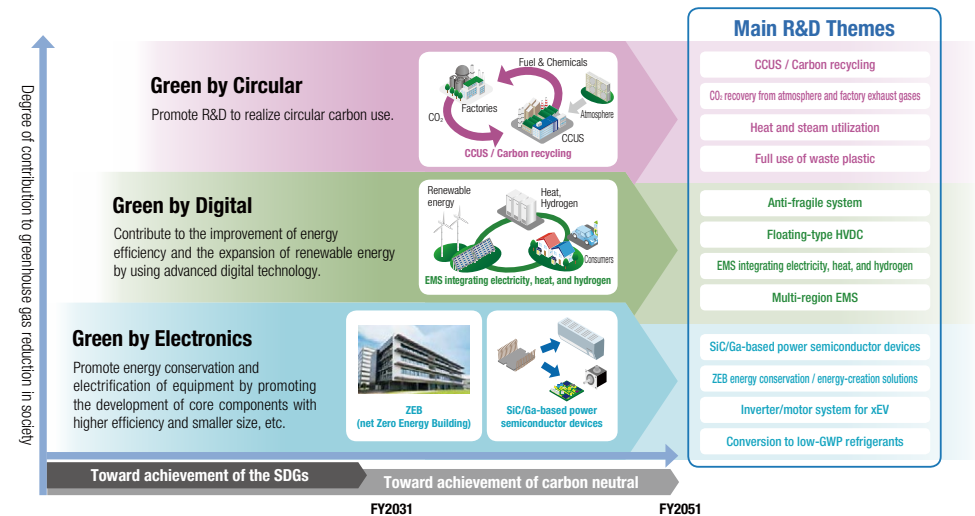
Degree of contribution to greenhouse gas reduction in society

Green by Circular

Promote R&D to realize circular carbon use.

Fuel & Chemicals

Factories

$CO_2$

Atmosphere

CCUS

CCUS / Carbon recycling

Green by Digital

Contribute to the improvement of energy efficiency and the expansion of renewable energy by using advanced digital technology.

Renewable energy

Heat, Hydrogen

Consumers

EMS integrating electricity, heat, and hydrogen

Green by Electronics

Promote energy conservation and electrification of equipment by promoting the development of core components with higher efficiency and smaller size, etc.

ZEB
(net Zero Energy Building)

SiC/Ga-based power semiconductor devices

Toward achievement of the SDGs

Toward achievement of carbon neutral

FY2031

FY2051

Main R&D Themes

CCUS / Carbon recycling

$CO_2$ recovery from atmosphere and factory exhaust gases

Heat and steam utilization

Full use of waste plastic

Anti-fragile system

Floating-type HVDC

EMS integrating electricity, heat, and hydrogen

Multi-region EMS

SiC/Ga-based power semiconductor devices

ZEB energy conservation / energy-creation solutions

Inverter/motor system for xEV

Conversion to low-GWP refrigerants